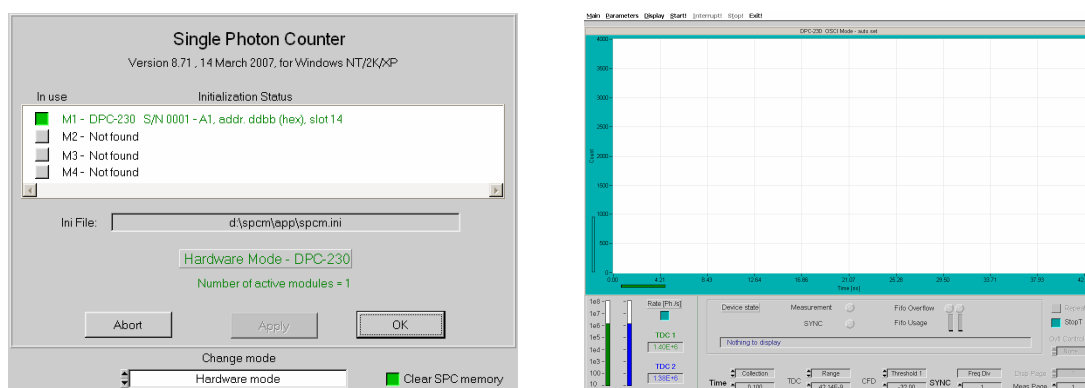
Single Photon Counter

Version 8.71 , 14 March 2007, for Windows NT/2K/XP

In use Initialization Status

M1 - DPC-230 S/N 0001 - A1, addr. ddbb (hex), slot 14
M2 - Not found
M3 - Not found
M4 - Not found

Ini File: d:\spcm\app\spcm.ini

Hardware Mode - DPC-230

Number of active modules = 1

Abort Apply OK

Change mode

Hardware mode

Clear SPC memory

Main Parameters Display Start! Interrupt! Stop! Exit!

DPC-230 OSCI Mode - auto set

4000
3500
3000
2500
2000
1500
1000
500
0

Count

0.00 4.21 8.43 12.64 16.86 21.07 25.28 29.50 33.71 37.93 42

Time [ns]

1e8
1e7
1e6
1e5
1e4
1e3
1e2
10

Rate [Ph./s]

TDC 1
1.40E+6

TDC 2
1.30E+6

Device state Measurement Fifo Overflow
SYNC Fifo Usage

Nothing to display

Repeat
StopT

Time Collection 0.100
TDC Range 42.34E-9
CFD Threshold 1 -32.00
SYNC Freq Div 1
Disp Page
Mem Page